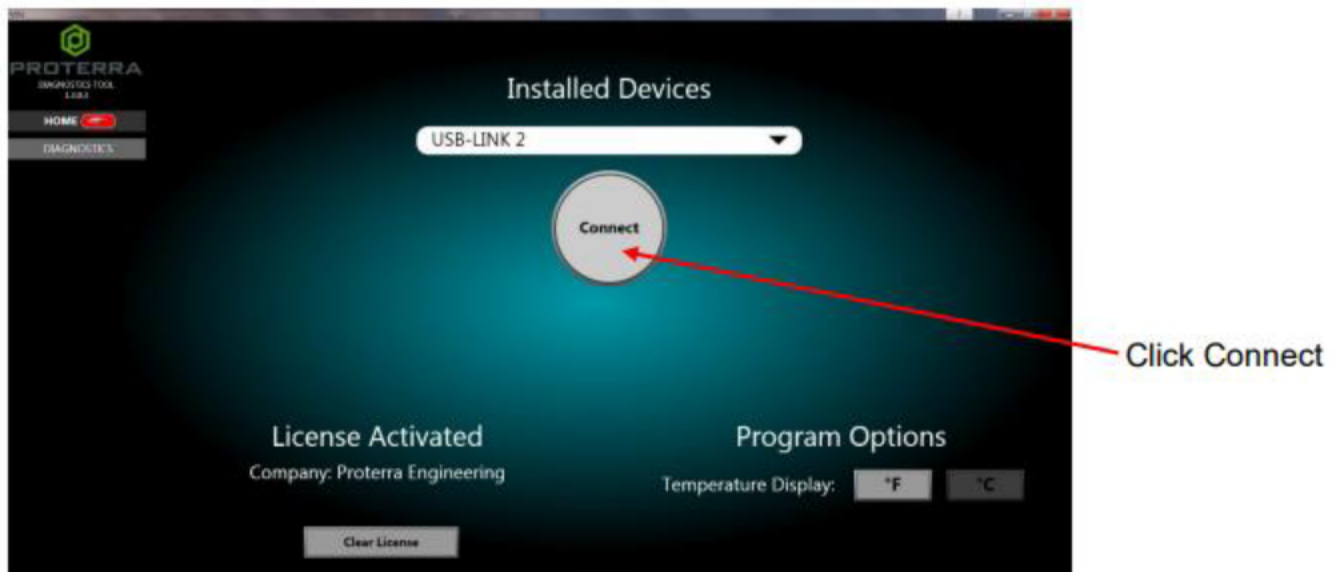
PROTERRA
DIAGNOSTICS TOOL
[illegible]

HOME
DIAGNOSTICS

Installed Devices

USB-LINK 2

Connect

Click Connect

License Activated
Company: Proterra Engineering

Program Options
Temperature Display: °F °C

Clear License